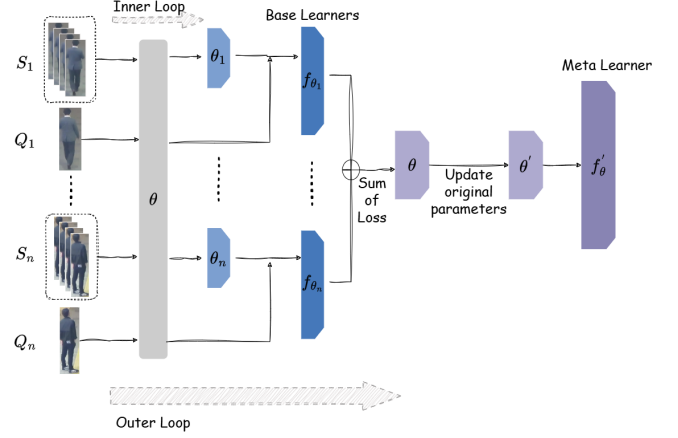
Inner Loop

Base Learners

Meta Learner

$S_1$

$Q_1$

$S_n$

$Q_n$

$\theta$

$\theta_1$

$\theta_n$

$f_{\theta_1}$

$f_{\theta_n}$

Sum of Loss

$\theta$

Update original parameters

$\theta'$

$f_{\theta}^{'}$

Outer Loop